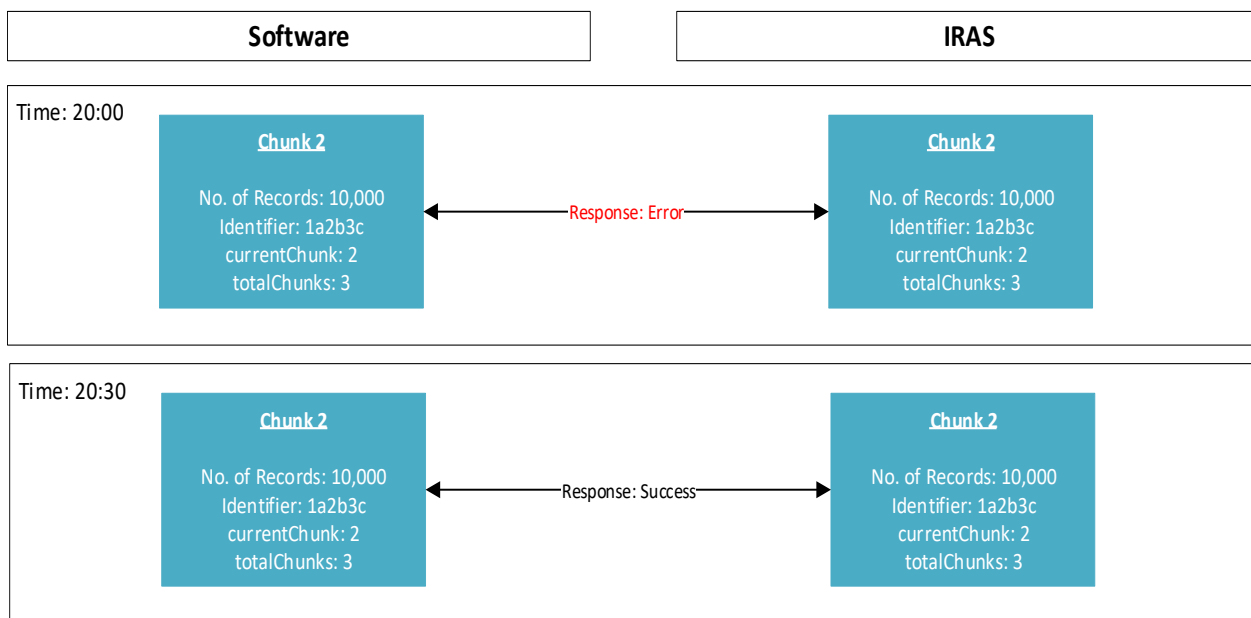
Software

IRAS

Time: 20:00

Chunk 2

No. of Records: 10,000
Identifier: 1a2b3c
currentChunk: 2
totalChunks: 3

Response: Error

Chunk 2

No. of Records: 10,000
Identifier: 1a2b3c
currentChunk: 2
totalChunks: 3

Time: 20:30

Chunk 2

No. of Records: 10,000
Identifier: 1a2b3c
currentChunk: 2
totalChunks: 3

Response: Success

Chunk 2

No. of Records: 10,000
Identifier: 1a2b3c
currentChunk: 2
totalChunks: 3